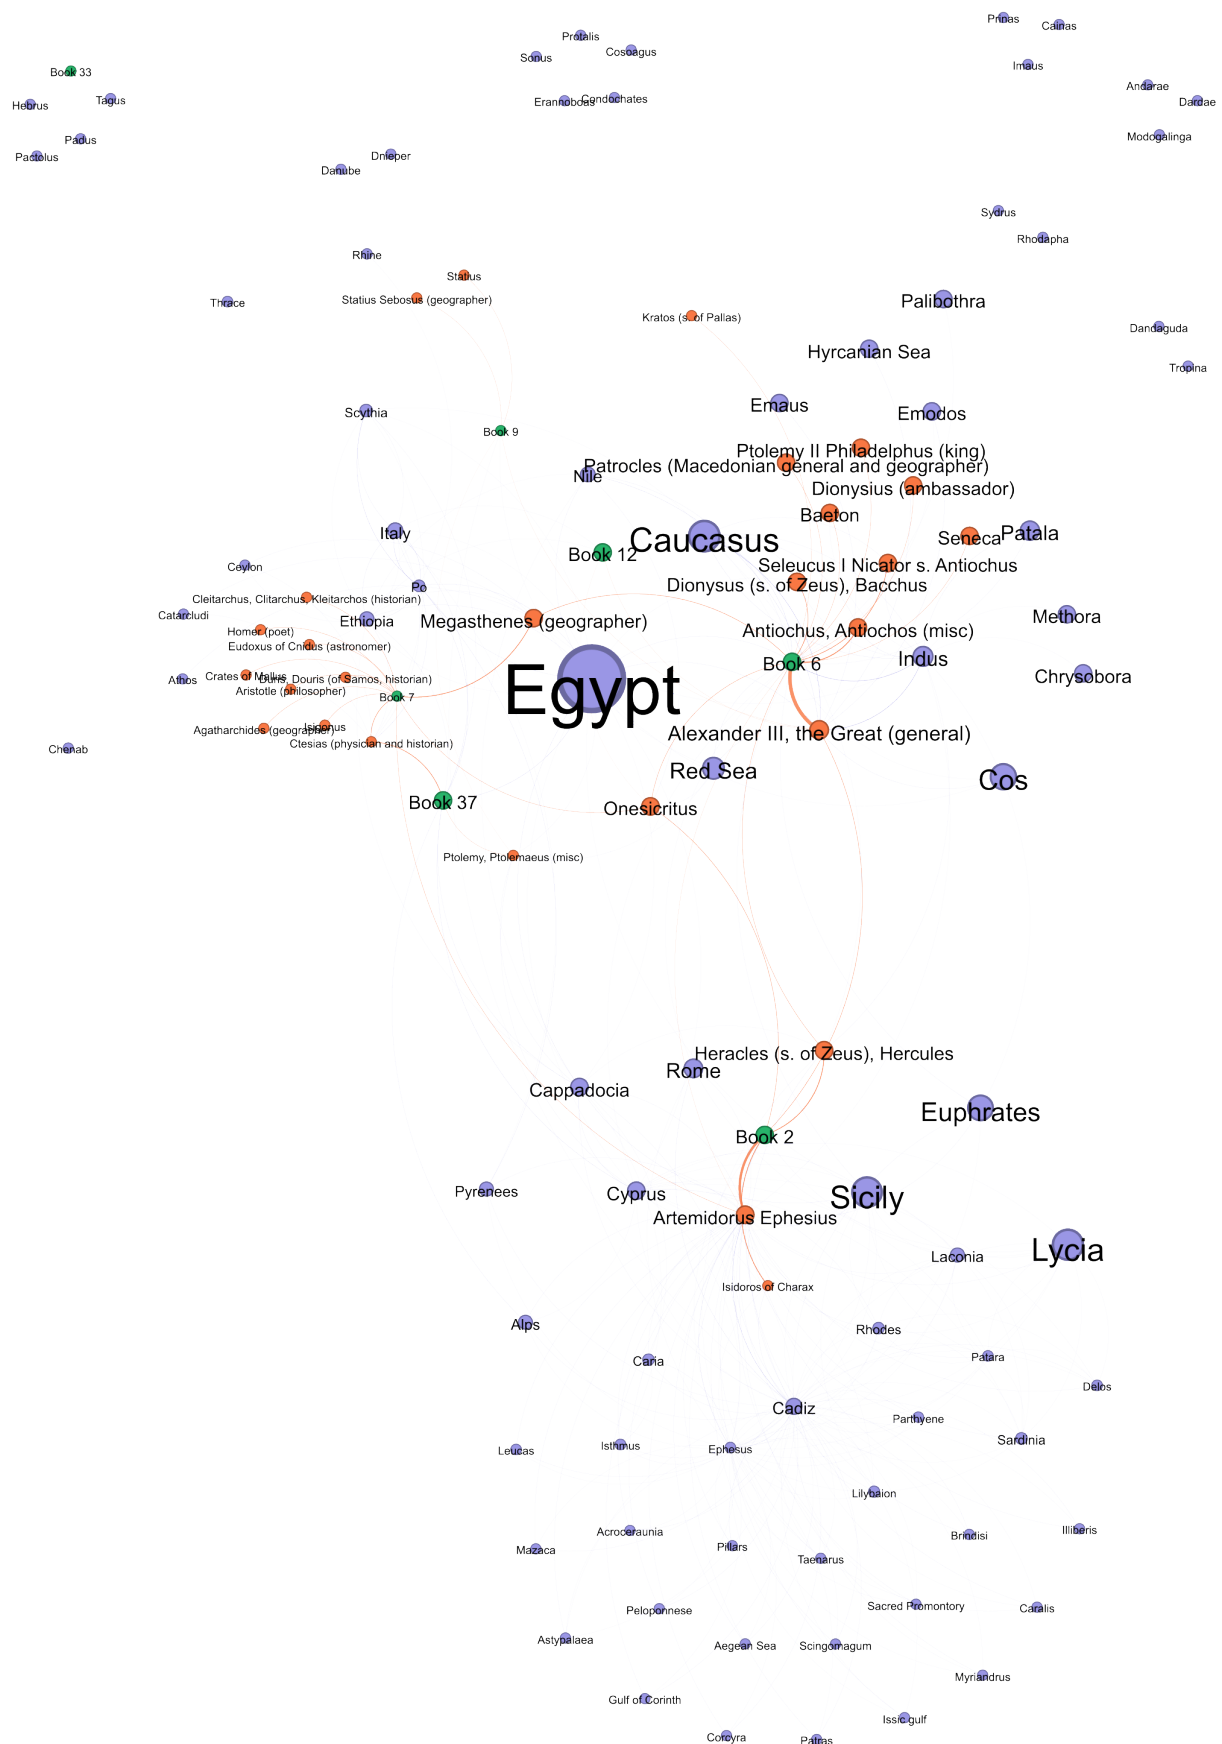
Prinas
Cainas
Protalis
Cosoagus
Book 33
Sonus
Imaus
Andarae
Dardae
Hebrus
Tagus
Erannoboas
Condochates
Padus
Modogalinga
Pactolus
Dnieper
Danube
Sydrus
Rhodapha
Rhine
Statius
Thrace
Statius Sebosus (geographer)
Palibothra
Dandaguda
Kratos (s. of Pallas)
Hyrcanian Sea
Tropina
Emaus
Emodos
Scythia
Book 9
Ptolemy II Philadelphus (king)
Patrocles (Macedonian general and geographer)
Nile
Dionysius (ambassador)
Baeton
Italy
Caucasus
Seneca
Patala
Book 12
Seleucus I Nicator s. Antiochus
Ceylon
Dionysus (s. of Zeus), Bacchus
Po
Cleitarchus, Clitarchus, Kleitarchos (historian)
Catarcludi
Ethiopia
Megasthenes (geographer)
Methora
Homer (poet)
Antiochus, Antiochos (misc)
Eudoxus of Cnidus (astronomer)
Book 6
Indus
Athos
Crates of Mallus
Duris, Douris (of Samos, historian)
Chrysobora
Aristotle (philosopher)
Egypt
Book 7
Isigonus
Agatharchides (geographer)
Alexander III, the Great (general)
Chenab
Ctesias (physician and historian)
Red Sea
Cos
Book 37
Onesicritus
Ptolemy, Ptolemaeus (misc)
Heracles (s. of Zeus), Hercules
Rome
Cappadocia
Euphrates
Book 2
Pyrenees
Cyprus
Sicily
Artemidorus Ephesius
Laconia
Lycia
Isidoros of Charax
Alps
Rhodes
Caria
Patara
Delos
Cadiz
Parthyene
Sardinia
Leucas
Isthmus
Ephesus
Lilybaion
Illiberis
Acroceraunia
Brindisi
Mazaca
Pillars
Taenarus
Sacred Promontory
Caralis
Peloponnese
Astypalaea
Aegean Sea
Scingomagum
Myriandrus
Gulf of Corinth
Issic gulf
Corcyra
Patras